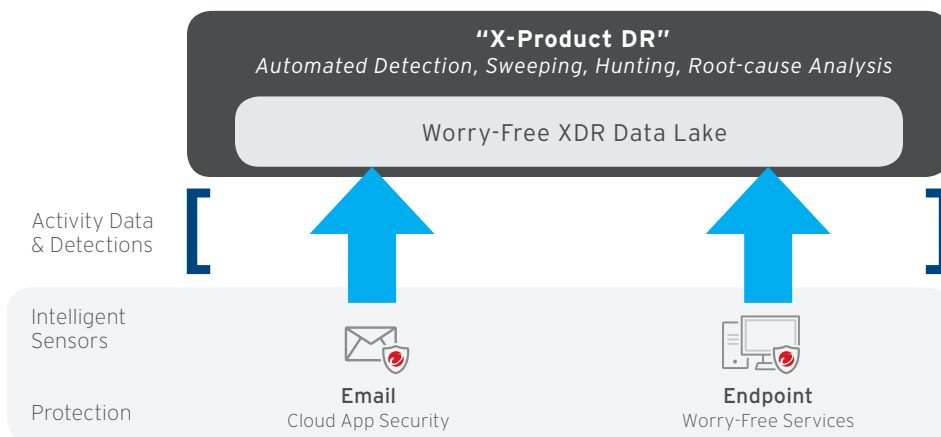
"X-Product DR"
Automated Detection, Sweeping, Hunting, Root-cause Analysis

Worry-Free XDR Data Lake

Activity Data & Detections

Intelligent Sensors

Protection

Email
Cloud App Security

Endpoint
Worry-Free Services